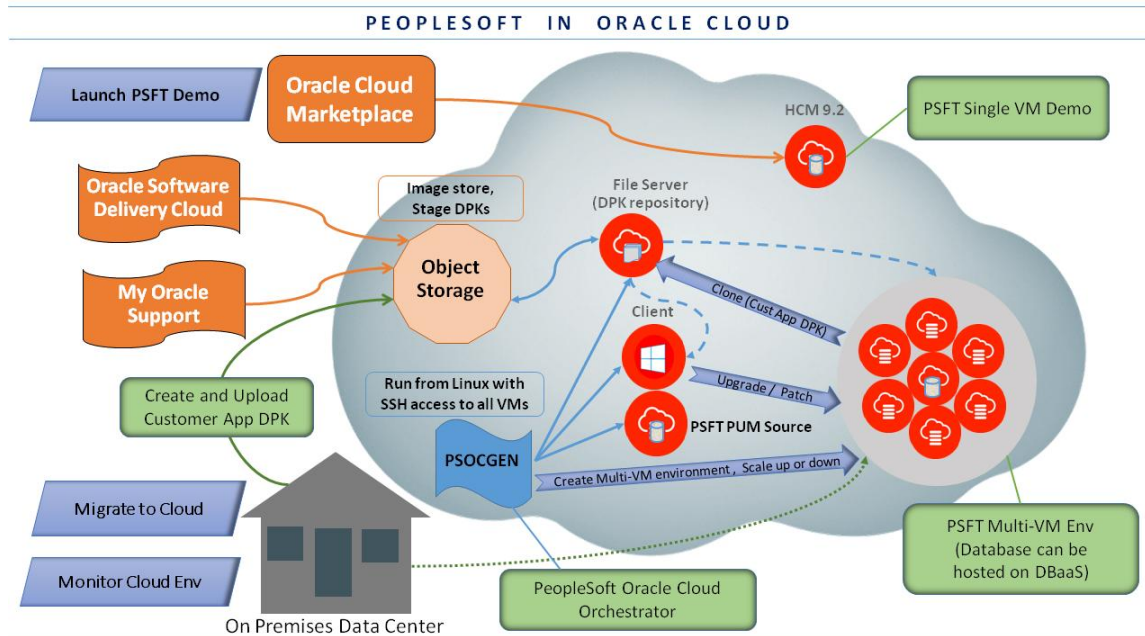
PEOPLESOFT IN ORACLE CLOUD

Launch PSFT Demo

Oracle Cloud Marketplace

HCM 9.2

PSFT Single VM Demo

Oracle Software Delivery Cloud

Image store, Stage DPKs

File Server (DPK repository)

Object Storage

My Oracle Support

Clone (Cust App DPK)

Client

Create and Upload Customer App DPK

Run from Linux with SSH access to all VMs

Upgrade / Patch

PSFT PUM Source

PSOCGEN

Create Multi-VM environment , Scale up or down

Migrate to Cloud

PSFT Multi-VM Env (Database can be hosted on DBaaS)

Monitor Cloud Env

PeopleSoft Oracle Cloud Orchestrator

On Premises Data Center